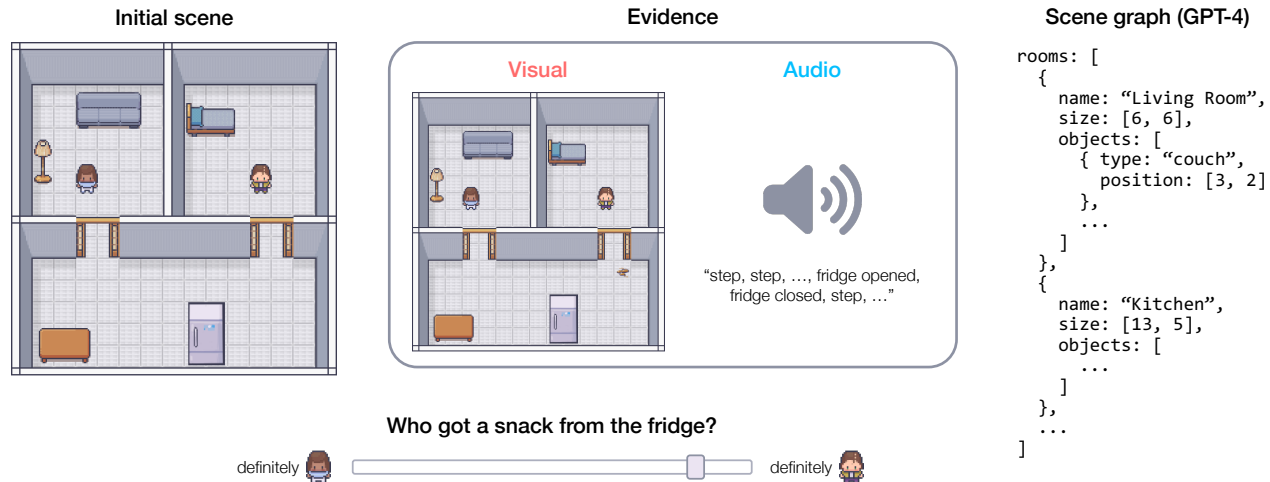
Initial scene

Evidence

Visual

Audio

"step, step, ..., fridge opened, fridge closed, step, ..."

Scene graph (GPT-4)

rooms: [
{
name: "Living Room",
size: [6, 6],
objects: [
{ type: "couch",
position: [3, 2]
},
...
]
},
{
name: "Kitchen",
size: [13, 5],
objects: [
...
]
},
...
]

Who got a snack from the fridge?

definitely

definitely